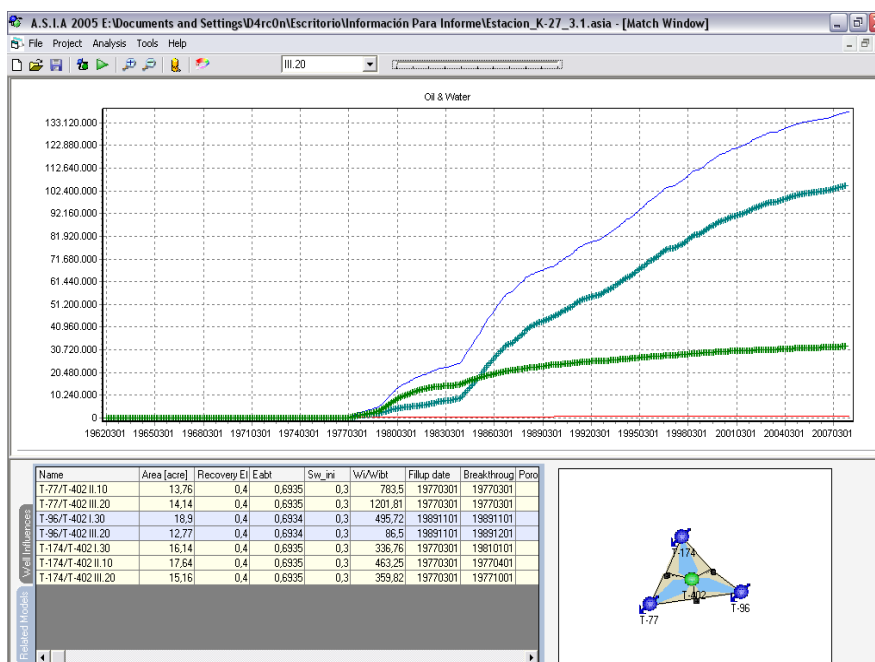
A.S.I.A 2005 E:\Documents and Settings\D4rc0n\Escritorio\Información Para Informe\Estacion_K-27_3.1.asia - [Match Window]

File Project Analysis Tools Help

III.20

Oil & Water

133.120.000
122.880.000
112.640.000
102.400.000
92.160.000
81.920.000
71.680.000
61.440.000
51.200.000
40.960.000
30.720.000
20.480.000
10.240.000
0

19620301 19650301 19680301 19710301 19740301 19770301 19800301 19830301 19860301 19890301 19920301 19950301 19980301 20010301 20040301 20070301

| Name | Area [acre] | Recovery Ef | Eabt | Sw_ini | Wi/Wibt | Fillup date | Breakthroug | Poro |
|---|---|---|---|---|---|---|---|---|
| T-77/T-402 II.10 | 13,76 | 0,4 | 0,6935 | 0,3 | 783,5 | 19770301 | 19770301 | |
| T-77/T-402 III.20 | 14,14 | 0,4 | 0,6935 | 0,3 | 1201,81 | 19770301 | 19770301 | |
| T-96/T-402 I.30 | 18,9 | 0,4 | 0,6934 | 0,3 | 495,72 | 19891101 | 19891101 | |
| T-96/T-402 III.20 | 12,77 | 0,4 | 0,6934 | 0,3 | 86,5 | 19891101 | 19891201 | |
| T-174/T-402 I.30 | 16,14 | 0,4 | 0,6935 | 0,3 | 336,76 | 19770301 | 19810101 | |
| T-174/T-402 II.10 | 17,64 | 0,4 | 0,6935 | 0,3 | 463,25 | 19770301 | 19770401 | |
| T-174/T-402 III.20 | 15,16 | 0,4 | 0,6935 | 0,3 | 359,82 | 19770301 | 19771001 | |

Well Influences
Related Models

T-174
T-402
T-77
T-96